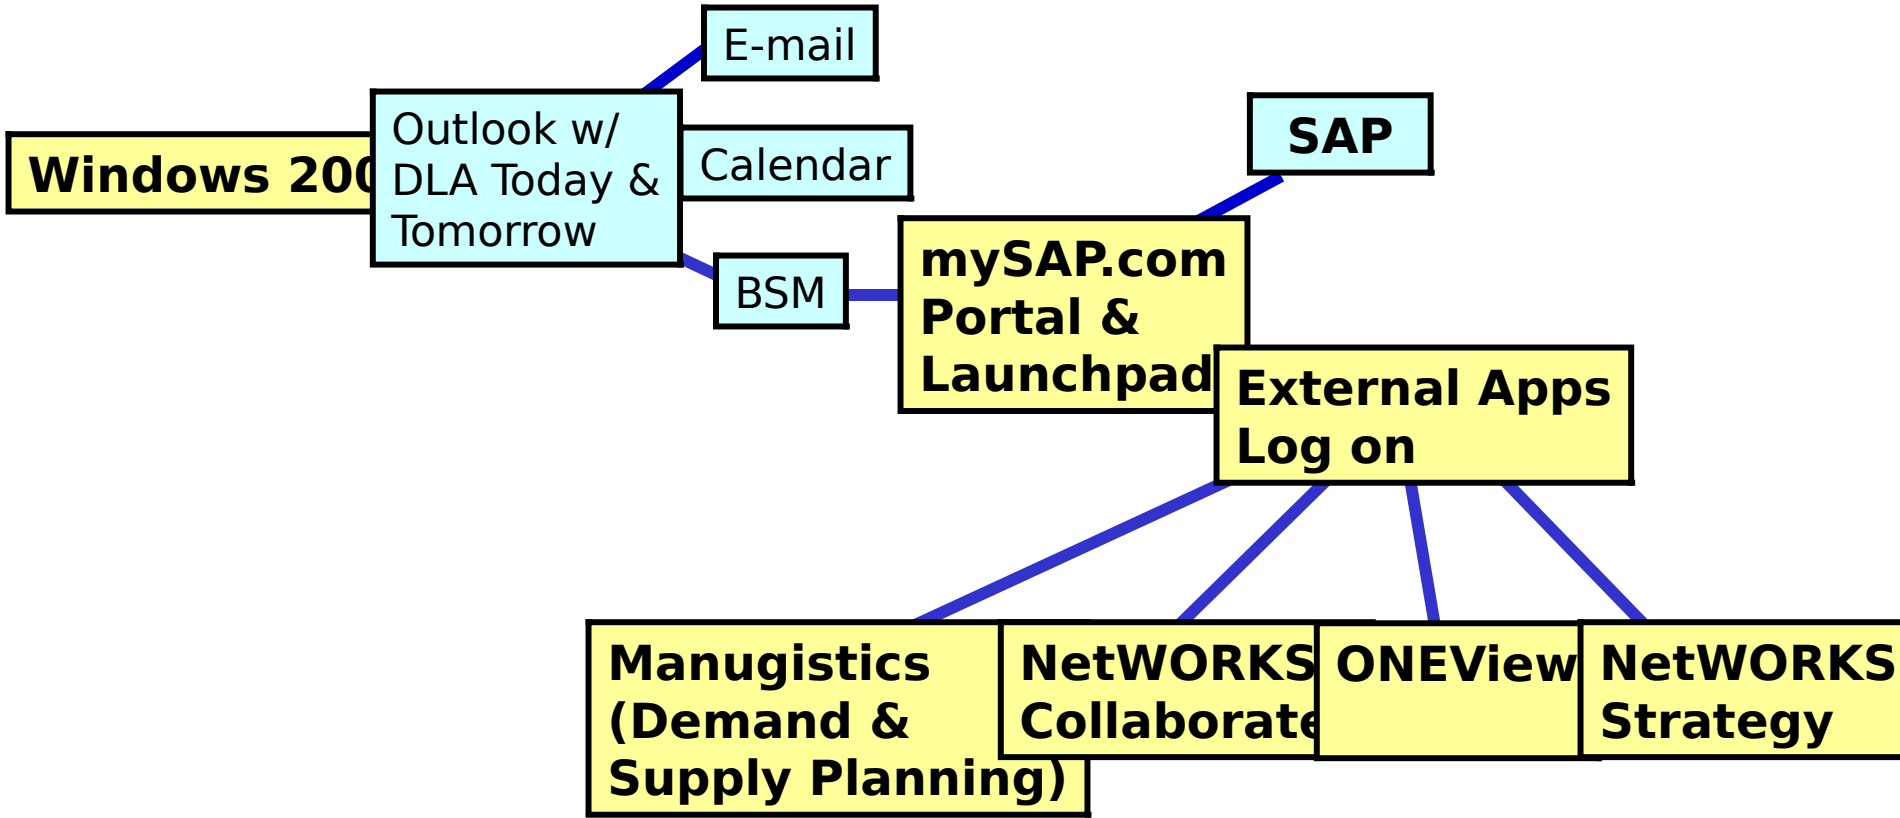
Windows 200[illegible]

Outlook w/ DLA Today & Tomorrow

E-mail

Calendar

BSM

SAP

mySAP.com Portal & Launchpad

External Apps Log on

Manugistics (Demand & Supply Planning)

NetWORKS Collaborate

ONEView

NetWORKS Strategy